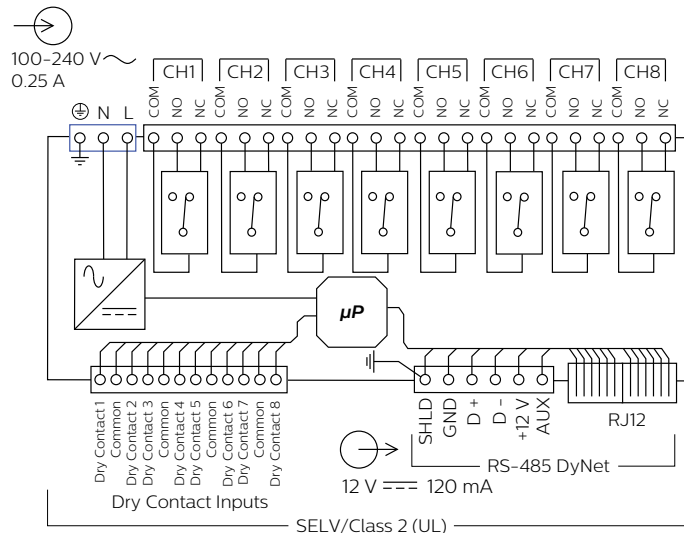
100–240 V∼
0.25 A

⏚ N L

CH1 CH2 CH3 CH4 CH5 CH6 CH7 CH8

COM NO NC COM NO NC COM NO NC COM NO NC COM NO NC COM NO NC COM NO NC COM NO NC

μP

Dry Contact 1
Common
Dry Contact 2
Dry Contact 3
Common
Dry Contact 4
Dry Contact 5
Common
Dry Contact 6
Dry Contact 7
Common
Dry Contact 8

Dry Contact Inputs

SHLD
GND
D +
D –
+12 V
AUX

RJ12

RS-485 DyNet

12 V ⎓ 120 mA

SELV/Class 2 (UL)